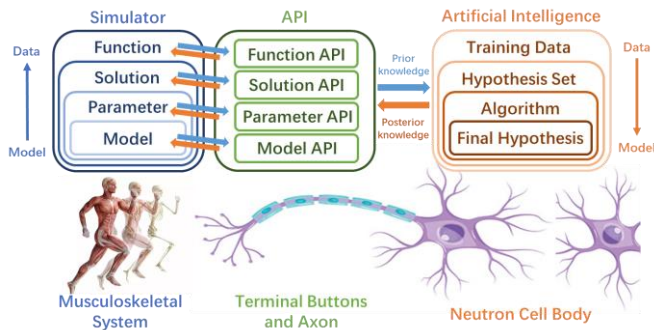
Simulator

Data

Function

Solution

Parameter

Model

Model

API

Function API

Solution API

Parameter API

Model API

Prior knowledge

Posterior knowledge

Artificial Intelligence

Training Data

Hypothesis Set

Algorithm

Final Hypothesis

Data

Model

Musculoskeletal System

Terminal Buttons and Axon

Neutron Cell Body